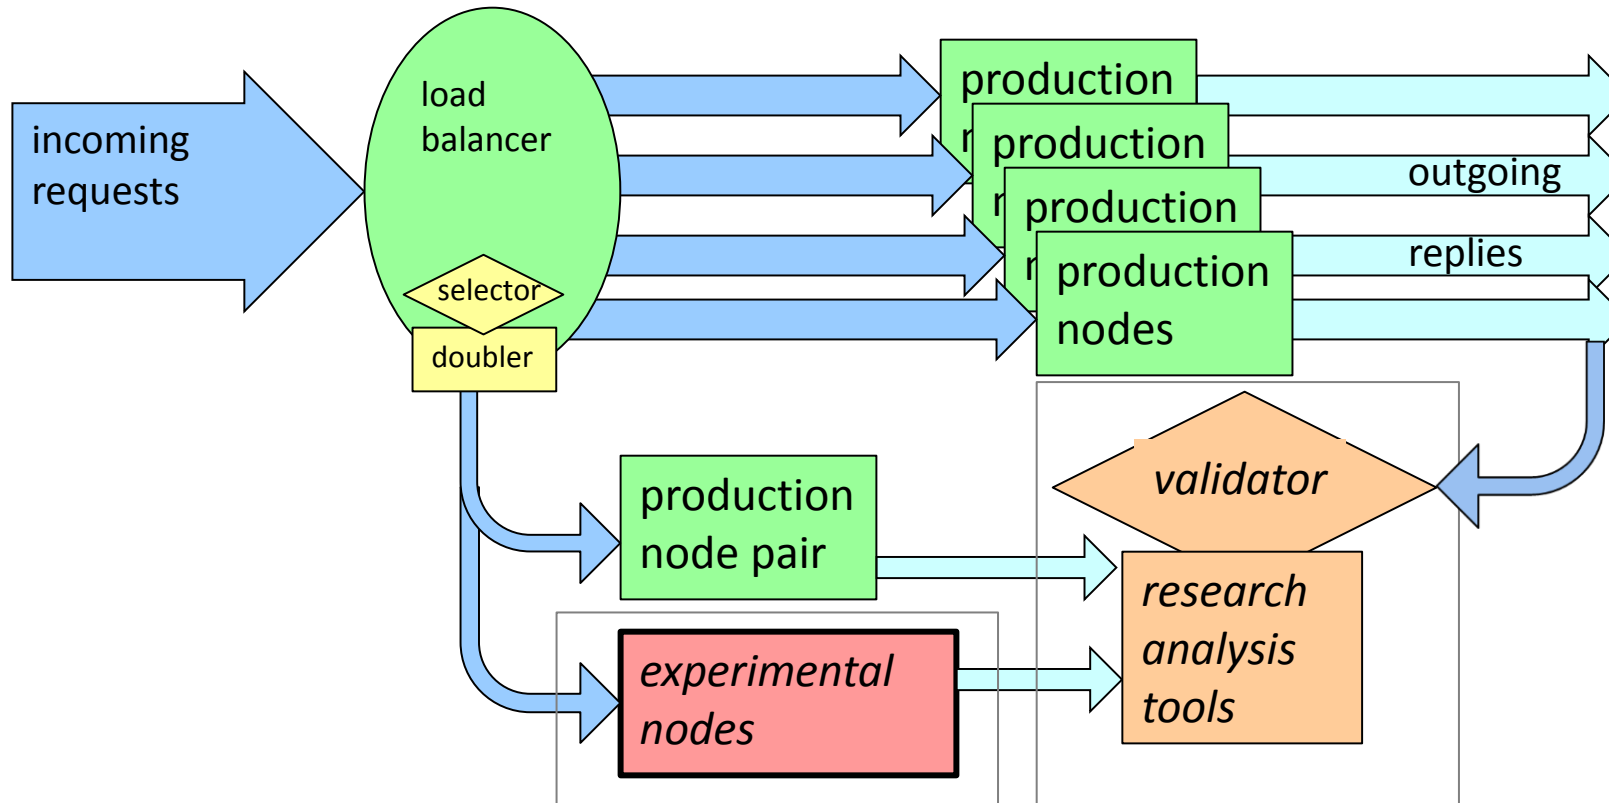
incoming requests

load balancer

selector

doubler

production

production

production

production nodes

outgoing

replies

production node pair

experimental nodes

validator

research analysis tools